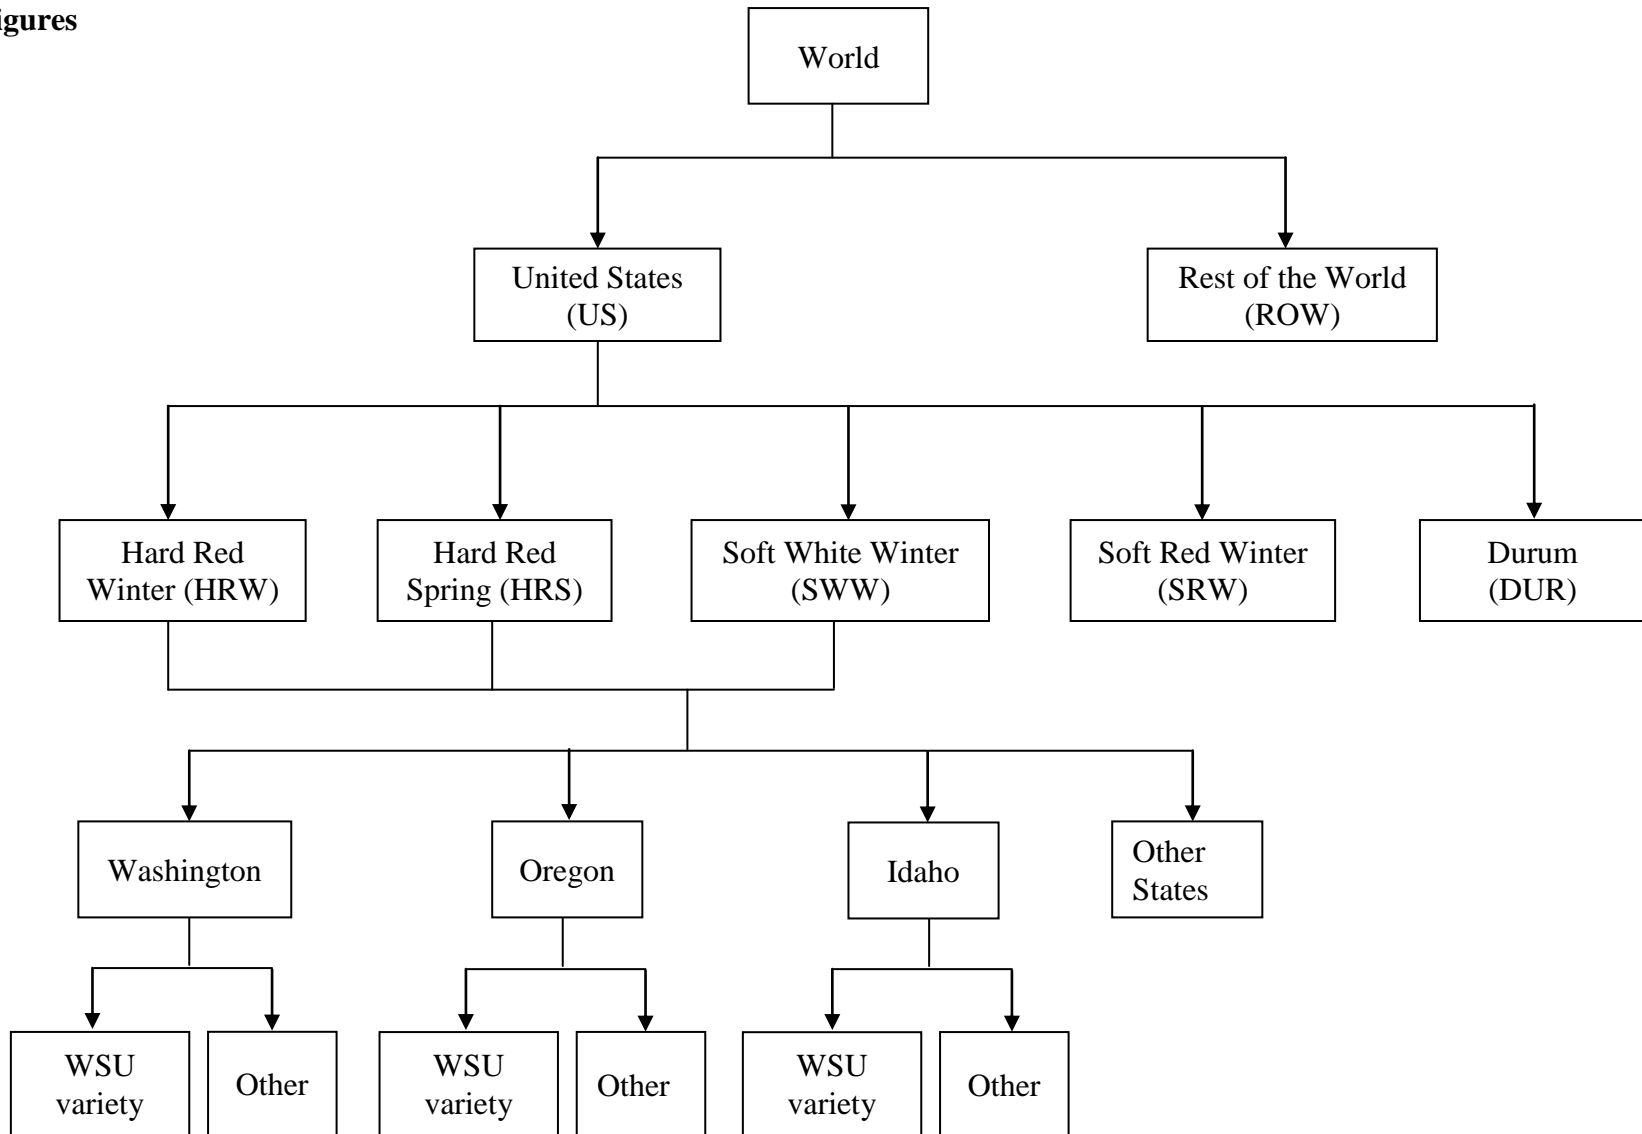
igures

World

United States (US)

Rest of the World (ROW)

Hard Red Winter (HRW)

Hard Red Spring (HRS)

Soft White Winter (SWW)

Soft Red Winter (SRW)

Durum (DUR)

Washington

Oregon

Idaho

Other States

WSU variety

Other

WSU variety

Other

WSU variety

Other